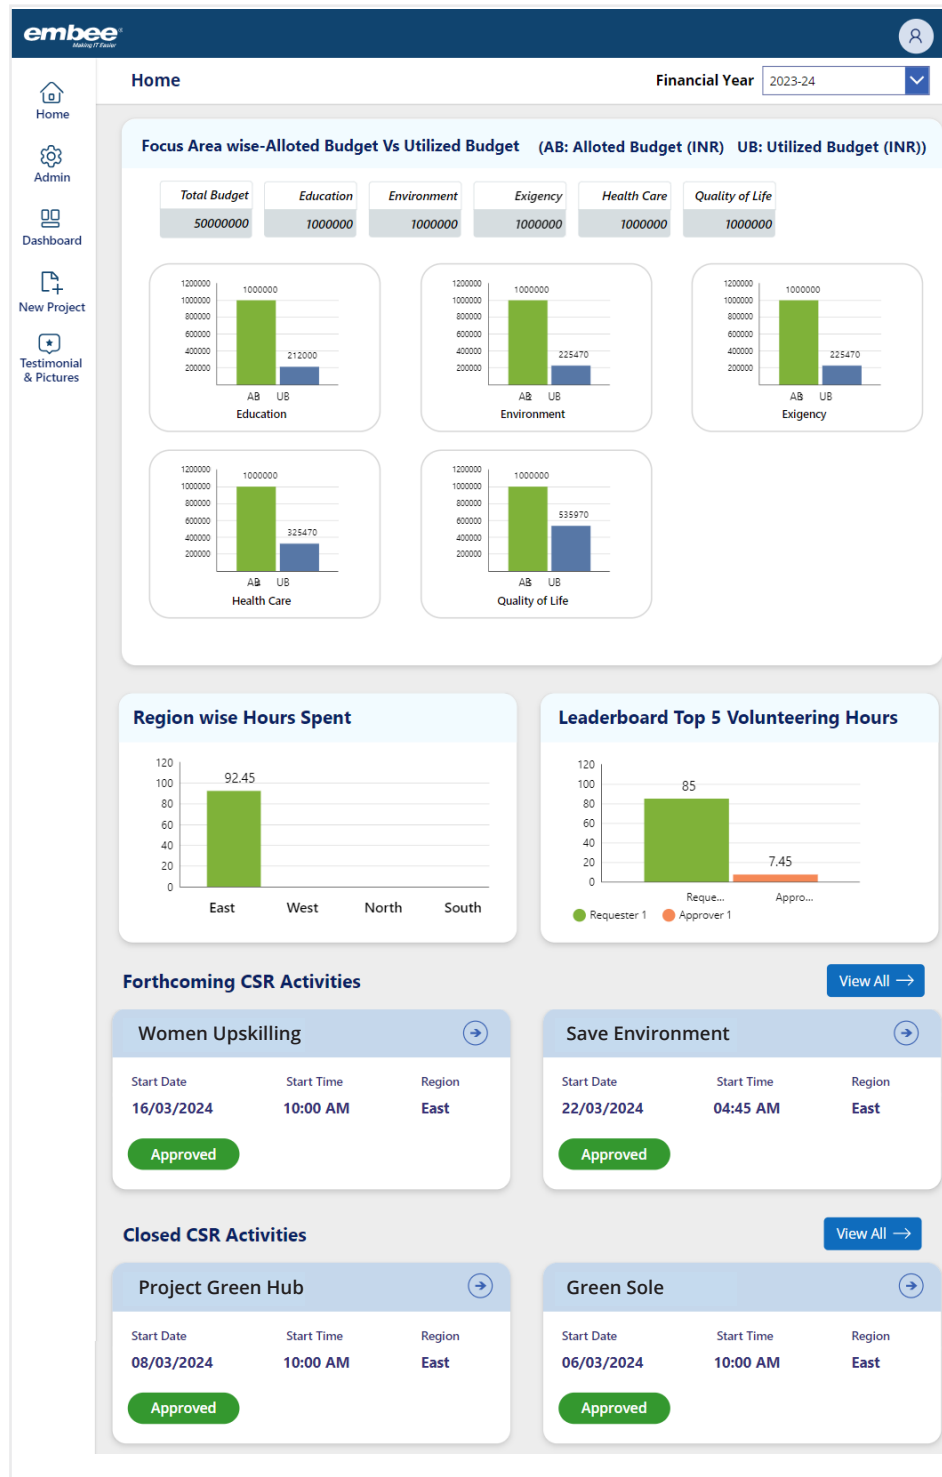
embee
Making IT Easier

Home
Admin
Dashboard
New Project
Testimonial & Pictures

Home

Financial Year 2023-24

Focus Area wise-Alloted Budget Vs Utilized Budget (AB: Alloted Budget (INR) UB: Utilized Budget (INR))

| Total Budget | Education | Environment | Exigency | Health Care | Quality of Life |
|---|---|---|---|---|---|
| 50000000 | 1000000 | 1000000 | 1000000 | 1000000 | 1000000 |

1200000 1000000 800000 600000 400000 200000
1000000 212000
AB UB
Education

1200000 1000000 800000 600000 400000 200000
1000000 225470
AB UB
Environment

1200000 1000000 800000 600000 400000 200000
1000000 225470
AB UB
Exigency

1200000 1000000 800000 600000 400000 200000
1000000 325470
AB UB
Health Care

1200000 1000000 800000 600000 400000 200000
1000000 535970
AB UB
Quality of Life

Region wise Hours Spent

120 100 80 60 40 20 0
92.45
East West North South

Leaderboard Top 5 Volunteering Hours

120 100 80 60 40 20 0
85
7.45
Reque... Appro...
Requester 1 Approver 1

Forthcoming CSR Activities
View All

Women Upskilling
Start Date 16/03/2024
Start Time 10:00 AM
Region East
Approved

Save Environment
Start Date 22/03/2024
Start Time 04:45 AM
Region East
Approved

Closed CSR Activities
View All

Project Green Hub
Start Date 08/03/2024
Start Time 10:00 AM
Region East
Approved

Green Sole
Start Date 06/03/2024
Start Time 10:00 AM
Region East
Approved